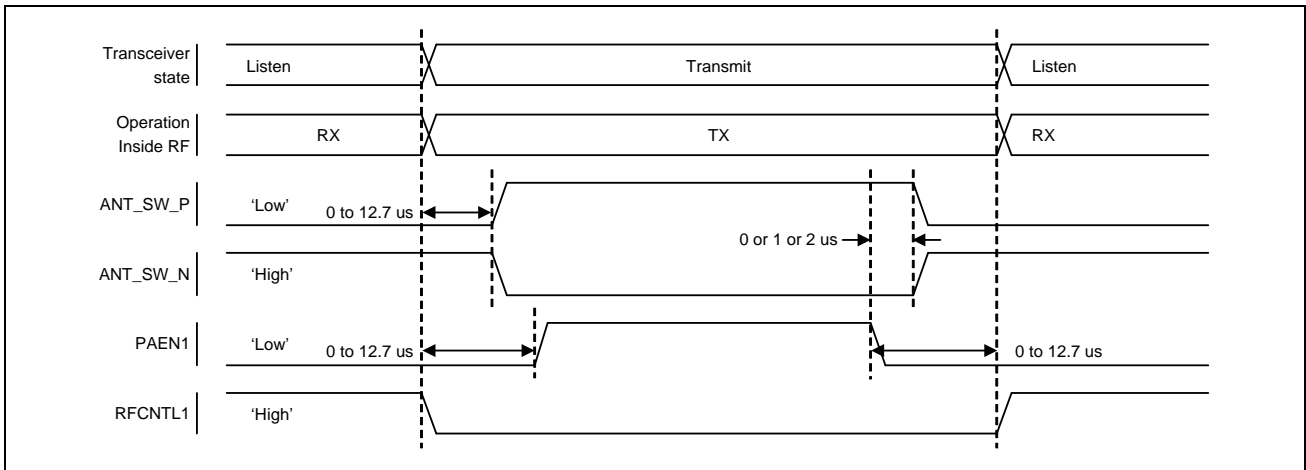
Transceiver state

Listen

Transmit

Listen

Operation Inside RF

RX

TX

RX

ANT_SW_P

'Low'

0 to 12.7 us

0 or 1 or 2 us

ANT_SW_N

'High'

PAEN1

'Low'

0 to 12.7 us

0 to 12.7 us

RFCNTL1

'High'